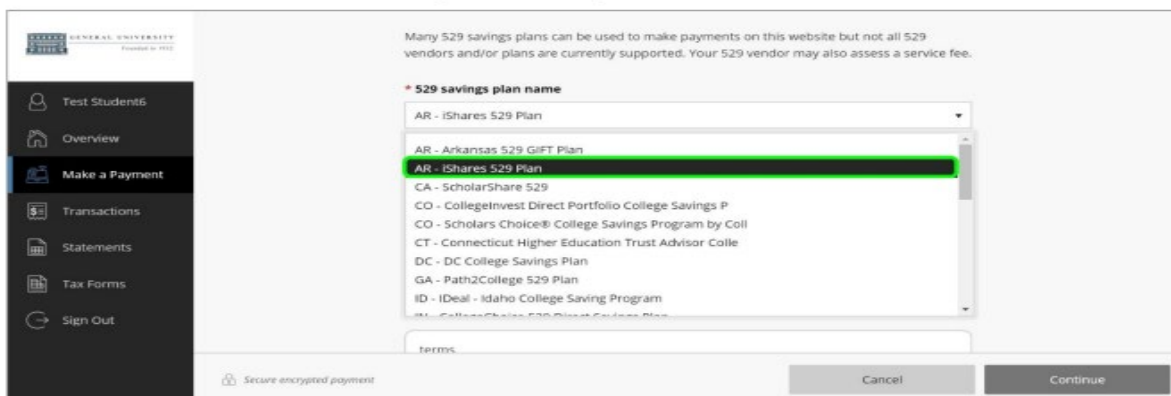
GENERAL UNIVERSITY
Founded in 1912

Test Student6
Overview
Make a Payment
Transactions
Statements
Tax Forms
Sign Out

Many 529 savings plans can be used to make payments on this website but not all 529 vendors and/or plans are currently supported. Your 529 vendor may also assess a service fee.

* 529 savings plan name

AR - iShares 529 Plan

AR - Arkansas 529 GIFT Plan
AR - iShares 529 Plan
CA - ScholarShare 529
CO - CollegeInvest Direct Portfolio College Savings P
CO - Scholars Choice® College Savings Program by Coll
CT - Connecticut Higher Education Trust Advisor Colle
DC - DC College Savings Plan
GA - Path2College 529 Plan
ID - IDeal - Idaho College Saving Program
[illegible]

terms

Secure encrypted payment

Cancel

Continue